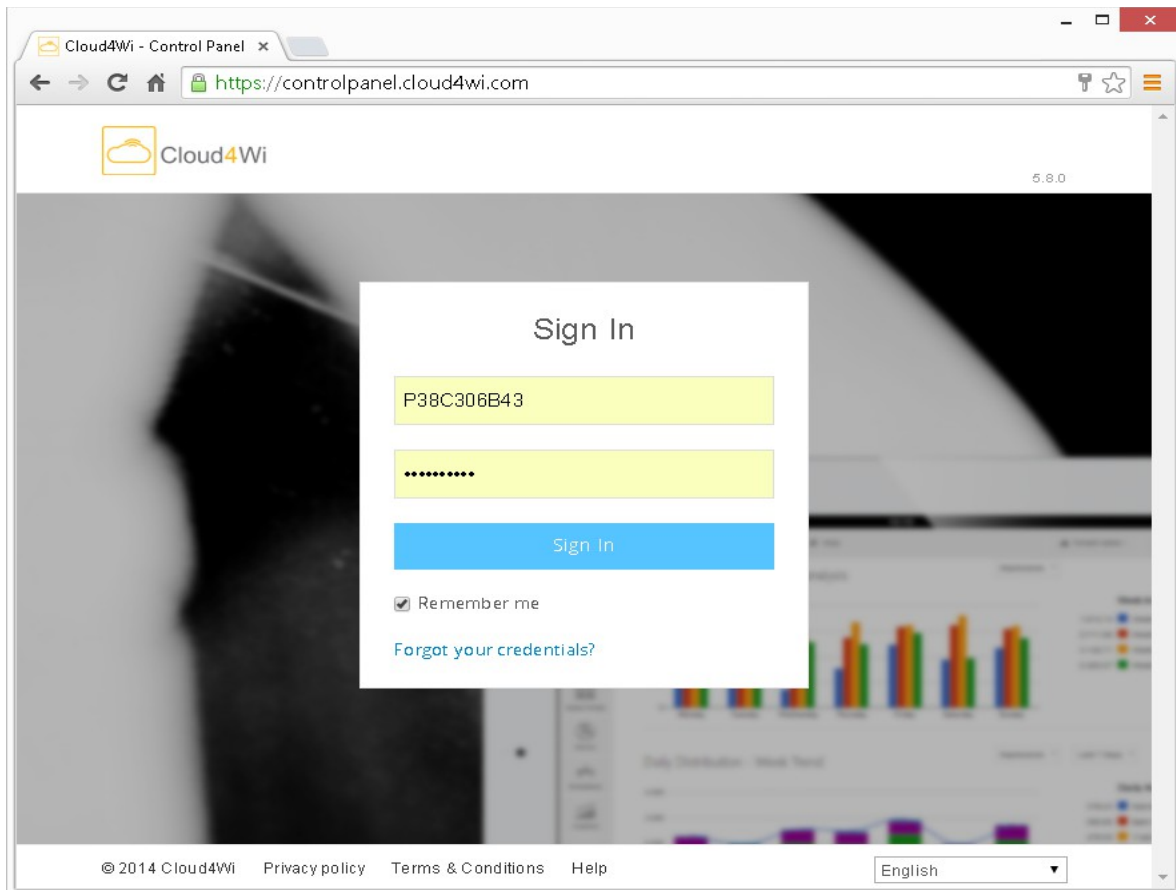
Cloud4Wi - Control Panel ×

https://controlpanel.cloud4wi.com

Cloud4Wi

5.8.0

Sign In

P38C306B43

••••••••••

Sign In

Remember me

Forgot your credentials?

© 2014 Cloud4Wi Privacy policy Terms & Conditions Help

English